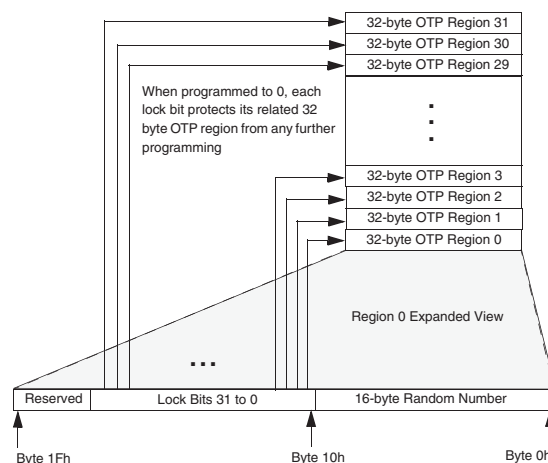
32-byte OTP Region 31
32-byte OTP Region 30
32-byte OTP Region 29

When programmed to 0, each lock bit protects its related 32 byte OTP region from any further programming

32-byte OTP Region 3
32-byte OTP Region 2
32-byte OTP Region 1
32-byte OTP Region 0

Region 0 Expanded View

...

Reserved
Lock Bits 31 to 0
16-byte Random Number

Byte 1Fh
Byte 10h
Byte 0h